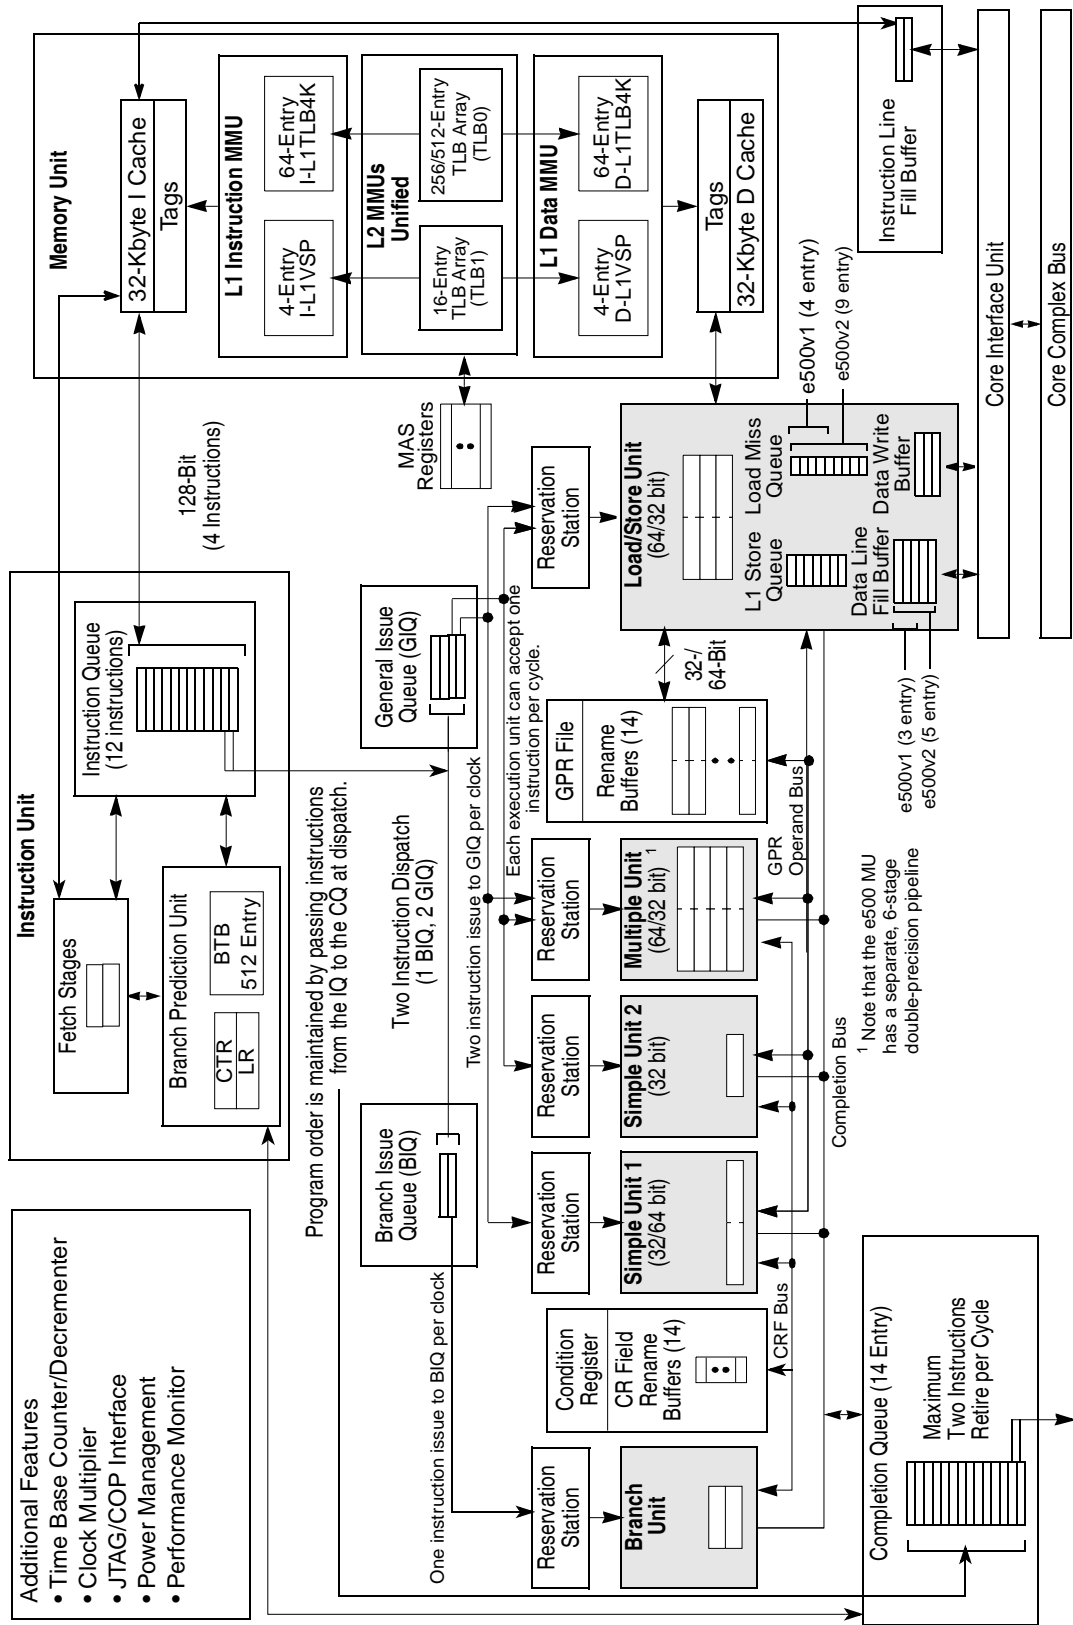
Additional Features
• Time Base Counter/Decrementer
• Clock Multiplier
• JTAG/COP Interface
• Power Management
• Performance Monitor

Instruction Unit

Fetch Stages

Branch Prediction Unit

CTR
LR

BTB
512 Entry

Instruction Queue
(12 instructions)

128-Bit
(4 Instructions)

Memory Unit

32-Kbyte I Cache

Tags

L1 Instruction MMU

4-Entry
I-L1VSP

64-Entry
I-L1TLB4K

L2 MMUs
Unified

16-Entry
TLB Array
(TLB1)

256/512-Entry
TLB Array
(TLB0)

L1 Data MMU

4-Entry
D-L1VSP

64-Entry
D-L1TLB4K

Tags

32-Kbyte D Cache

Instruction Line
Fill Buffer

Core Interface Unit

Core Complex Bus

MAS
Registers

e500v1 (4 entry)
e500v2 (9 entry)

Program order is maintained by passing instructions from the IQ to the CQ at dispatch.

Two Instruction Dispatch
(1 BIQ, 2 GIQ)

Two instruction issue to GIQ per clock

Each execution unit can accept one instruction per cycle.

General Issue
Queue (GIQ)

Branch Issue
Queue (BIQ)

One instruction issue to BIQ per clock

Reservation
Station

Load/Store Unit
(64/32 bit)

L1 Store
Queue

Load Miss
Queue

Data Line
Fill Buffer

Data Write
Buffer

e500v1 (3 entry)
e500v2 (5 entry)

32-/
64-Bit

GPR File

Rename
Buffers (14)

GPR
Operand Bus

Reservation
Station

Multiple Unit $^1$
(64/32 bit)

Reservation
Station

Simple Unit 2
(32 bit)

Reservation
Station

Simple Unit 1
(32/64 bit)

Condition
Register

CR Field
Rename
Buffers (14)

CRF Bus

Reservation
Station

Branch
Unit

Completion Bus

$^1$ Note that the e500 MU has a separate, 6-stage double-precision pipeline

Completion Queue (14 Entry)

Maximum
Two Instructions
Retire per Cycle